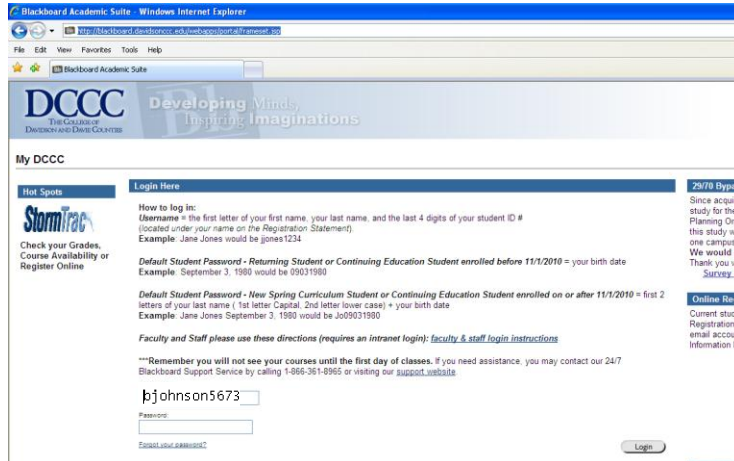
Blackboard Academic Suite - Windows Internet Explorer

http://blackboard.davidsonccc.edu/webapps/portal/frameset.jsp

File Edit View Favorites Tools Help

Blackboard Academic Suite

DCCC
THE COLLEGE OF DAVIDSON AND DAVIE COUNTIES

Developing Minds, Inspiring Imaginations

My DCCC

Hot Spots

StormTrac

Check your Grades, Course Availability or Register Online

Login Here

How to log in:
Username = the first letter of your first name, your last name, and the last 4 digits of your student ID # (located under your name on the Registration Statement).
Example: Jane Jones would be jjones1234

Default Student Password - Returning Student or Continuing Education Student enrolled before 11/1/2010 = your birth date
Example: September 3, 1980 would be 09031980

Default Student Password - New Spring Curriculum Student or Continuing Education Student enrolled on or after 11/1/2010 = first 2 letters of your last name ( 1st letter Capital, 2nd letter lower case) + your birth date
Example: Jane Jones September 3, 1980 would be Jo09031980

Faculty and Staff please use these directions (requires an intranet login): faculty & staff login instructions

***Remember you will not see your courses until the first day of classes. If you need assistance, you may contact our 24/7 Blackboard Support Service by calling 1-866-361-8965 or visiting our support website.

bjohnson5673

Password:

Forgot your password?

Login

29/70 Bypa

Since acqui study for the Planning Or this study w one campus We would Thank you Survey

Online Re

Current stu Registration email accou Information